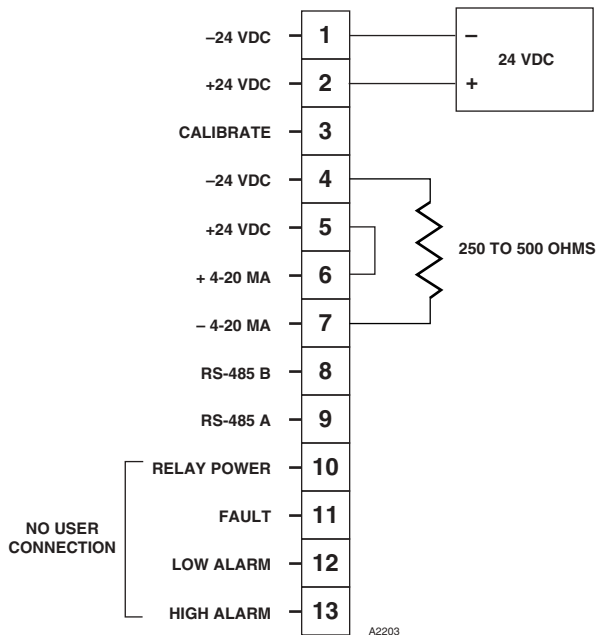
–24 VDC 1
+24 VDC 2
CALIBRATE 3
–24 VDC 4
+24 VDC 5
+ 4-20 MA 6
– 4-20 MA 7
RS-485 B 8
RS-485 A 9
RELAY POWER 10
FAULT 11
LOW ALARM 12
HIGH ALARM 13

NO USER CONNECTION

–
24 VDC
+

250 TO 500 OHMS

A2203